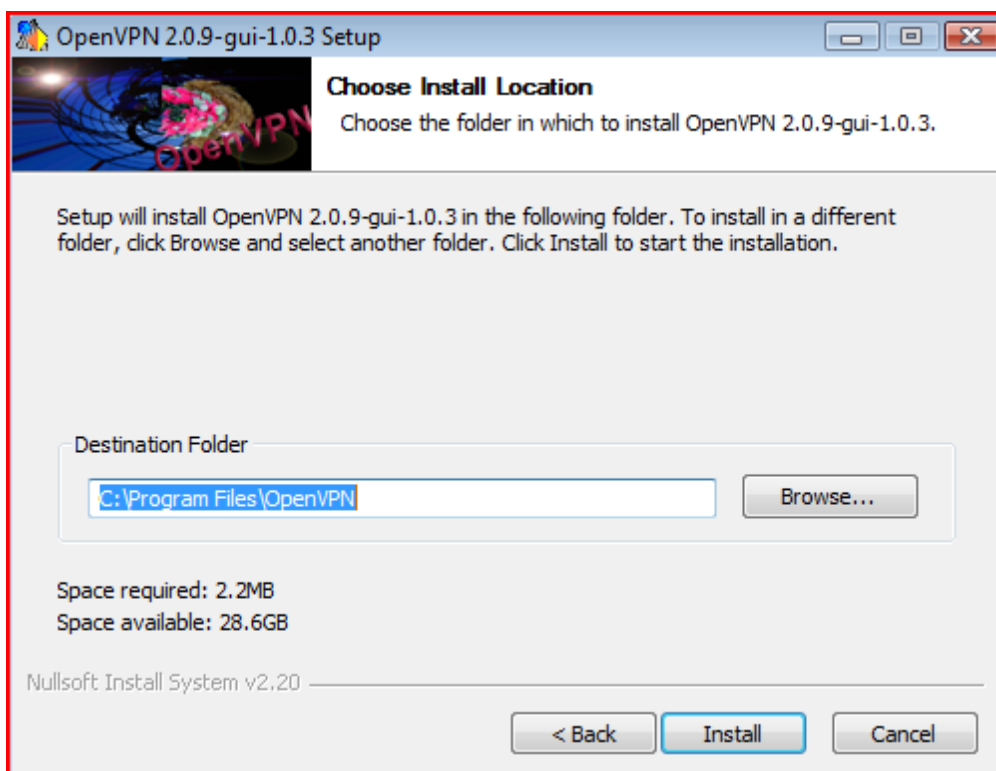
OpenVPN 2.0.9-gui-1.0.3 Setup

OpenVPN

Choose Install Location

Choose the folder in which to install OpenVPN 2.0.9-gui-1.0.3.

Setup will install OpenVPN 2.0.9-gui-1.0.3 in the following folder. To install in a different folder, click Browse and select another folder. Click Install to start the installation.

Destination Folder

C:\Program Files\OpenVPN

Browse...

Space required: 2.2MB

Space available: 28.6GB

Nullsoft Install System v2.20

< Back

Install

Cancel